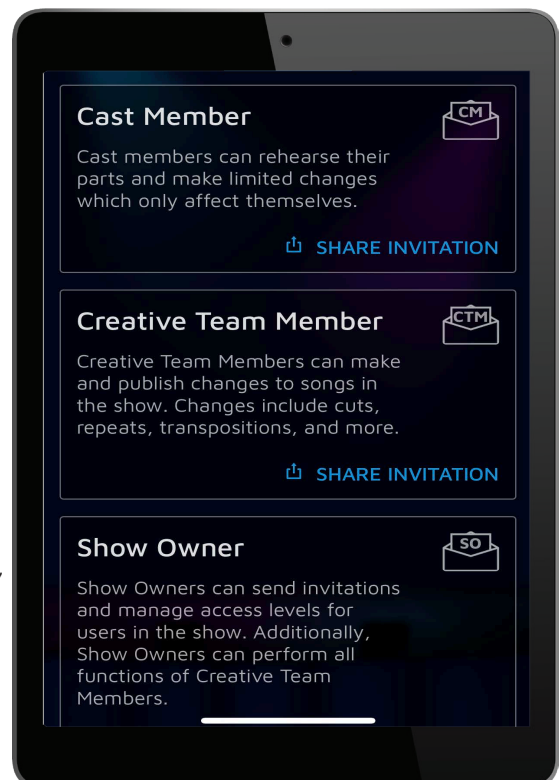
Cast Member

CM

Cast members can rehearse their parts and make limited changes which only affect themselves.

SHARE INVITATION

Creative Team Member

CTM

Creative Team Members can make and publish changes to songs in the show. Changes include cuts, repeats, transpositions, and more.

SHARE INVITATION

Show Owner

SO

Show Owners can send invitations and manage access levels for users in the show. Additionally, Show Owners can perform all functions of Creative Team Members.